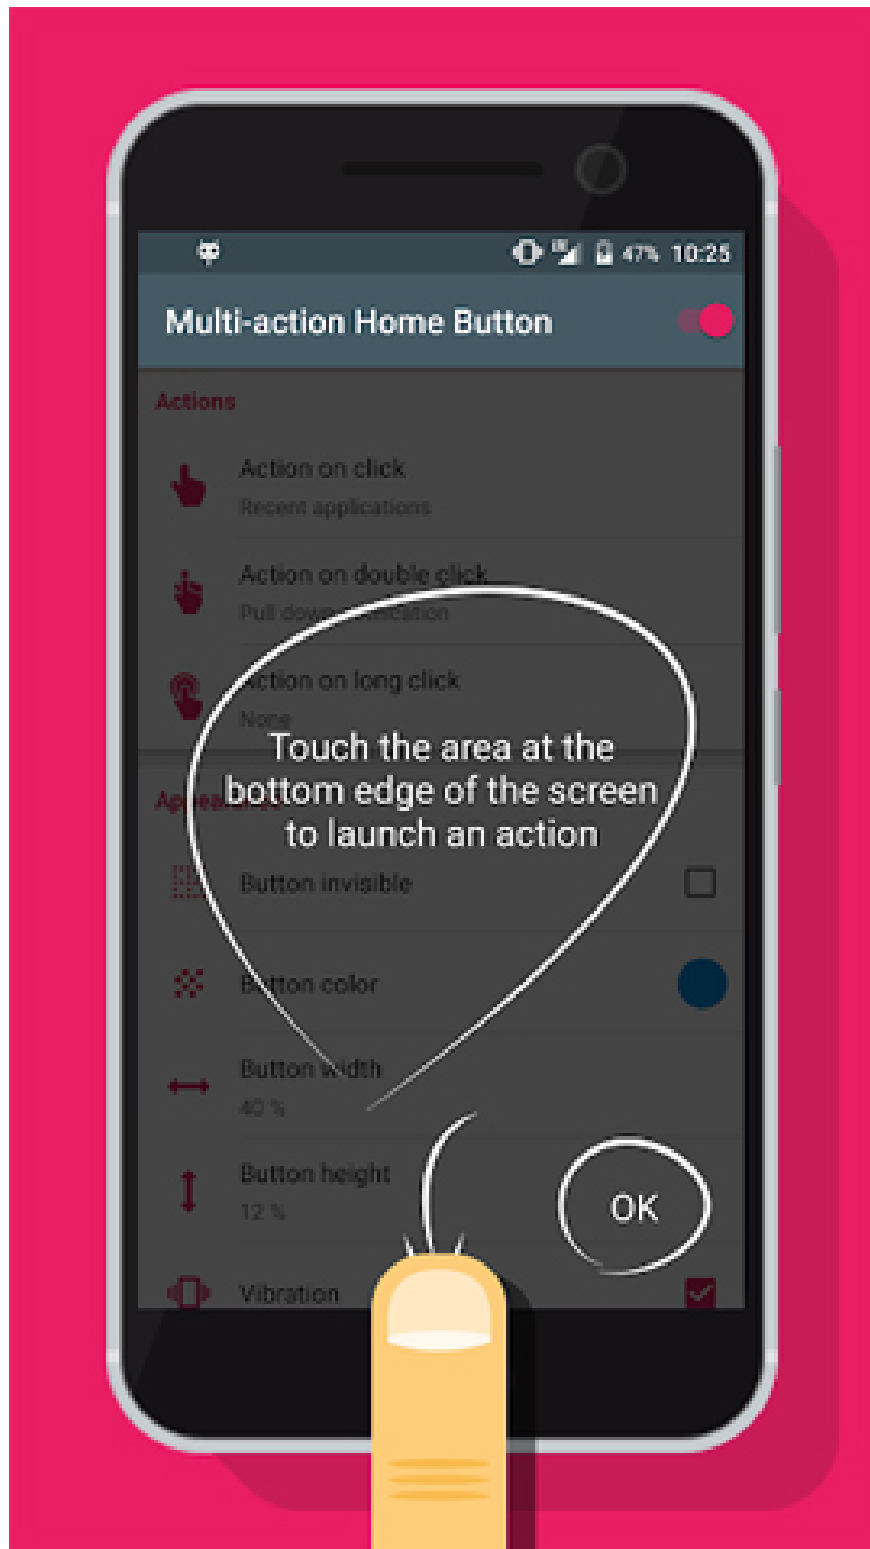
47% 10:25

Multi-action Home Button

Actions

Action on click
Recent applications

Action on double click
Pull dow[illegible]ication

Action on long click
None

Touch the area at the bottom edge of the screen to launch an action

Ap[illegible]

Button invisible

B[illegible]tton color

Button width
40 %

Button height
12 %

OK

Vibration